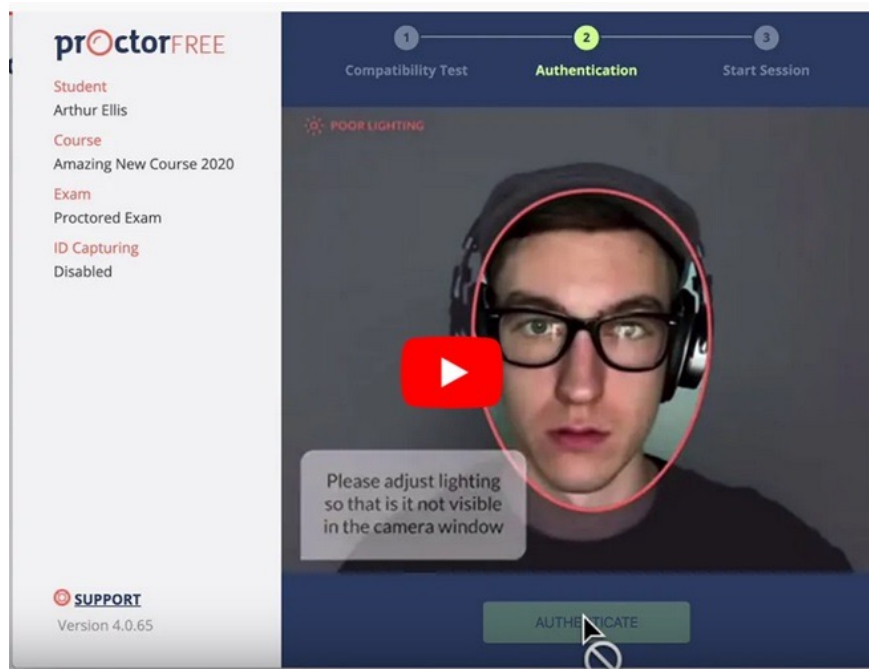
prOctorFREE

Student
Arthur Ellis

Course
Amazing New Course 2020

Exam
Proctored Exam

ID Capturing
Disabled

SUPPORT
Version 4.0.65

1 Compatibility Test
2 Authentication
3 Start Session

POOR LIGHTING

Please adjust lighting so that is it not visible in the camera window

AUTHE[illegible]TICATE